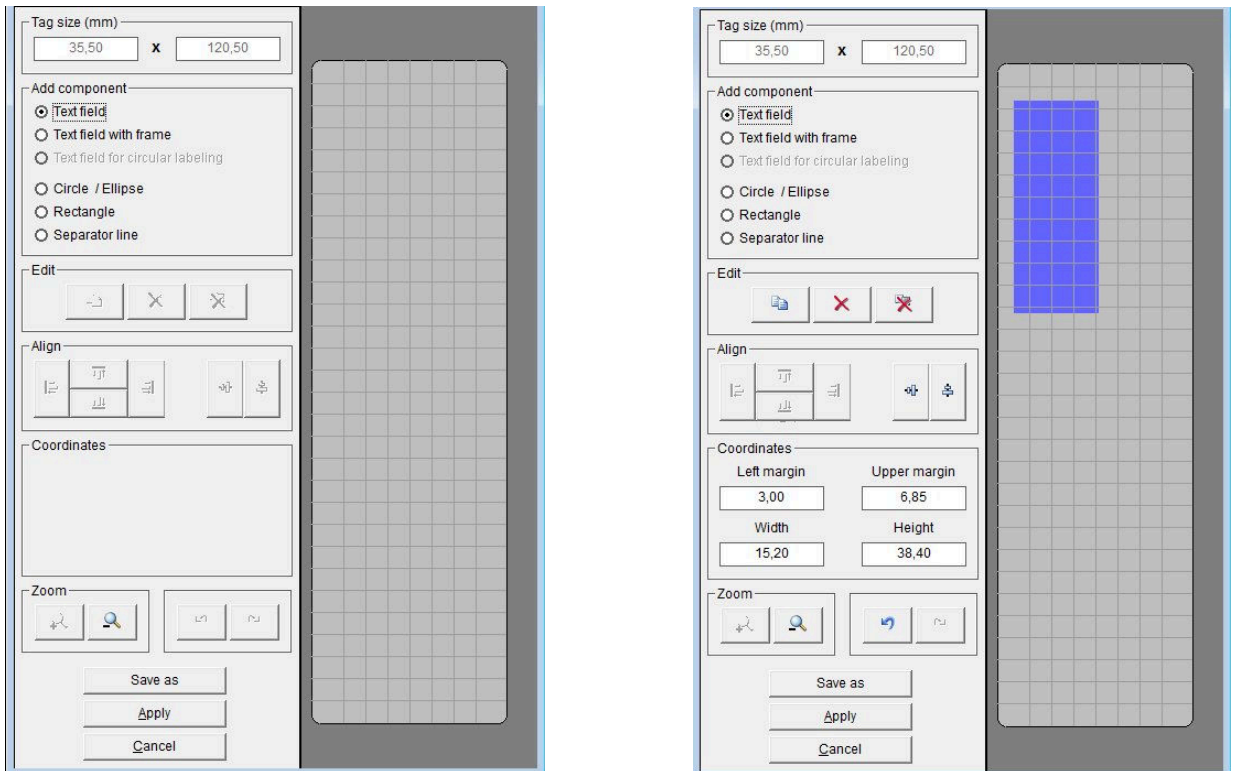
Tag size (mm)
35,50 x 120,50

Add component
Text field
Text field with frame
Text field for circular labeling
Circle / Ellipse
Rectangle
Separator line

Edit

Align

Coordinates

Zoom

Save as
Apply
Cancel

Tag size (mm)
35,50 x 120,50

Add component
Text field
Text field with frame
Text field for circular labeling
Circle / Ellipse
Rectangle
Separator line

Edit

Align

Coordinates
Left margin
3,00
Upper margin
6,85
Width
15,20
Height
38,40

Zoom

Save as
Apply
Cancel